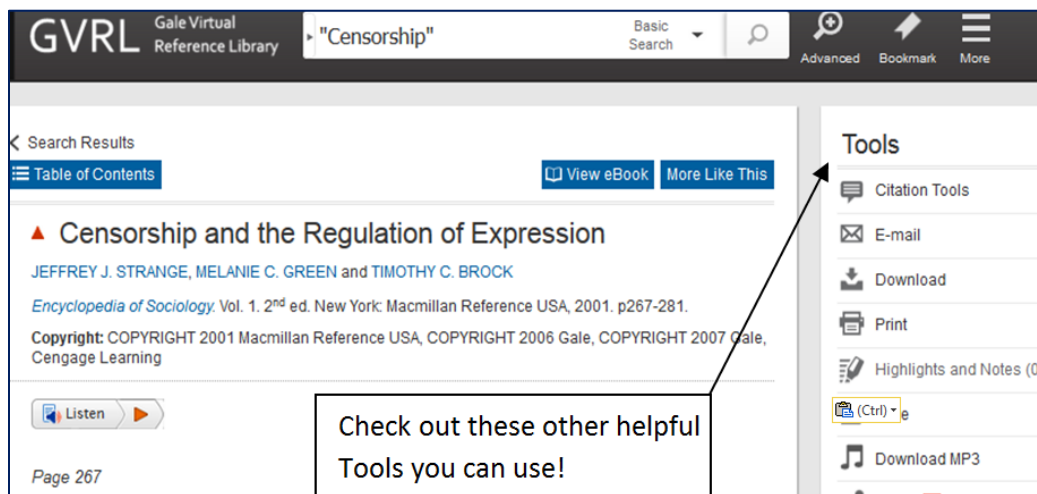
GVRL Gale Virtual Reference Library

"Censorship"

Basic Search

Advanced Bookmark More

Search Results

Table of Contents

View eBook More Like This

Censorship and the Regulation of Expression

JEFFREY J. STRANGE, MELANIE C. GREEN and TIMOTHY C. BROCK

*Encyclopedia of Sociology.* Vol. 1. 2$^{nd}$ ed. New York: Macmillan Reference USA, 2001. p267-281.

**Copyright:** COPYRIGHT 2001 Macmillan Reference USA, COPYRIGHT 2006 Gale, COPYRIGHT 2007 Gale, Cengage Learning

Listen

Page 267

Tools

Citation Tools

E-mail

Download

Print

Highlights and Notes (0

(Ctrl) e

Download MP3

Check out these other helpful Tools you can use!